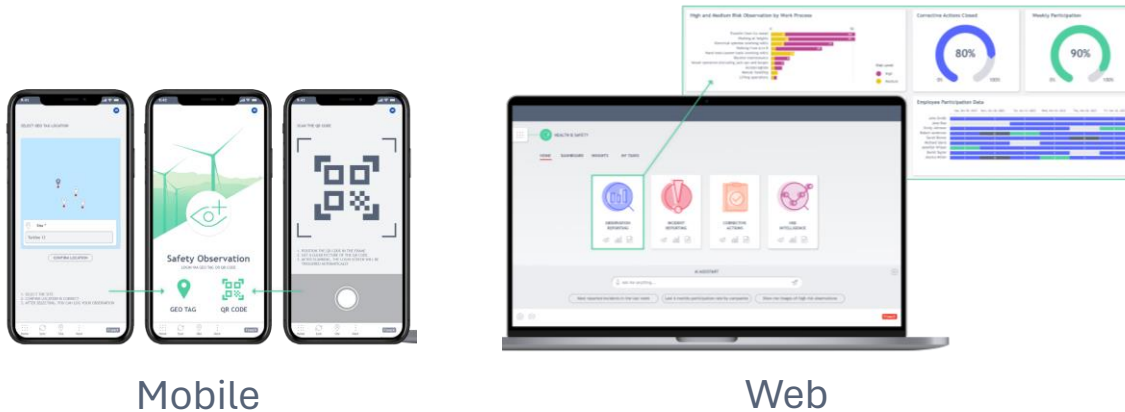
High and Medium Risk Observation by Work Process

Corrective Actions Closed

80%

Weekly Participation

90%

Employee Participation Data

HEALTH & SAFETY

HOME DASHBOARD INSIGHTS MY TEAMS

OBSERVATION REPORTING

INCIDENT REPORTING

CORRECTIVE ACTIONS

HSE INTELLIGENCE

AI ASSISTANT

SELECT GEO TAG LOCATION

CONFIRM LOCATION

Safety Observation

GEO TAG

QR CODE

SCAN THE QR CODE

Mobile

Web